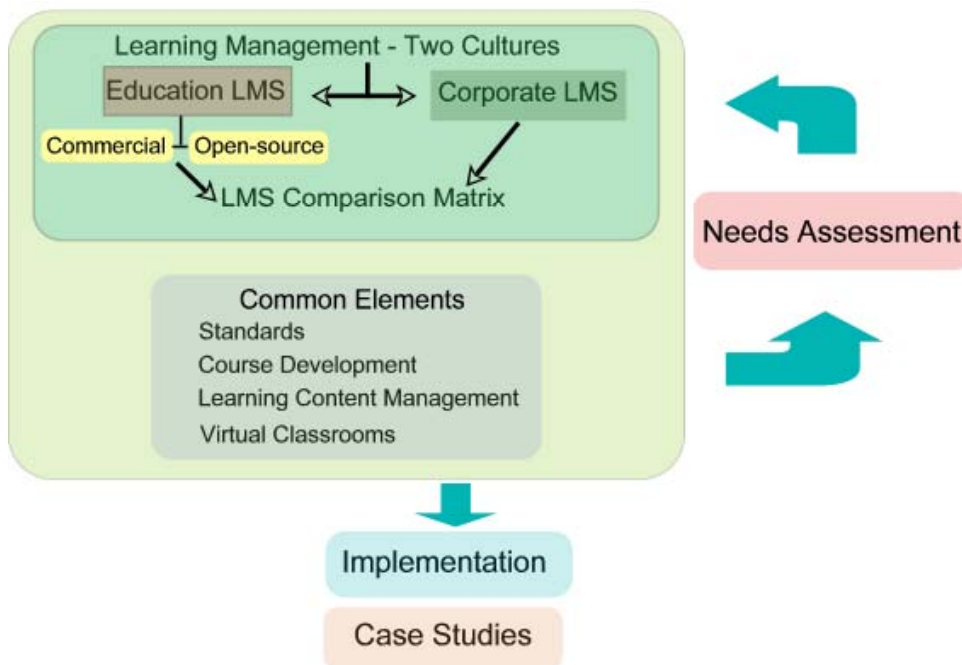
Learning Management - Two Cultures

Education LMS

Corporate LMS

Commercial

Open-source

LMS Comparison Matrix

Needs Assessment

Common Elements

Standards

Course Development

Learning Content Management

Virtual Classrooms

Implementation

Case Studies